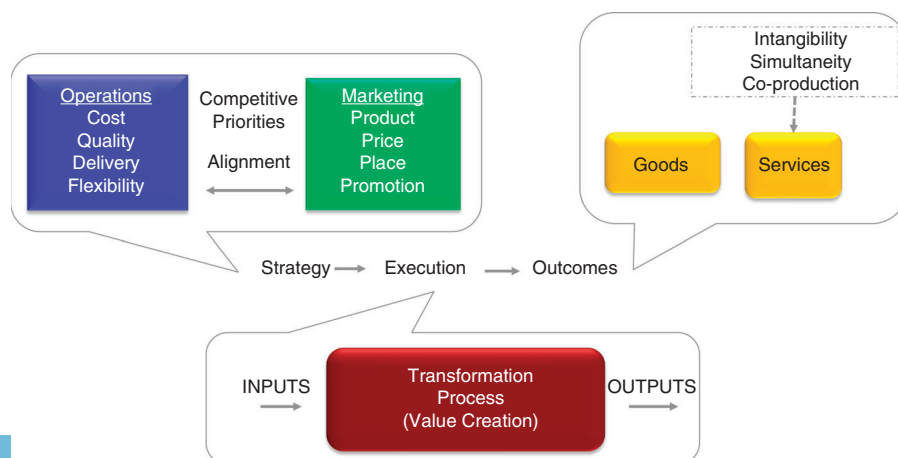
Operations
Cost
Quality
Delivery
Flexibility

Competitive Priorities

Alignment

Marketing
Product
Price
Place
Promotion

Intangibility
Simultaneity
Co-production

Goods

Services

Strategy → Execution → Outcomes

INPUTS

Transformation Process (Value Creation)

OUTPUTS